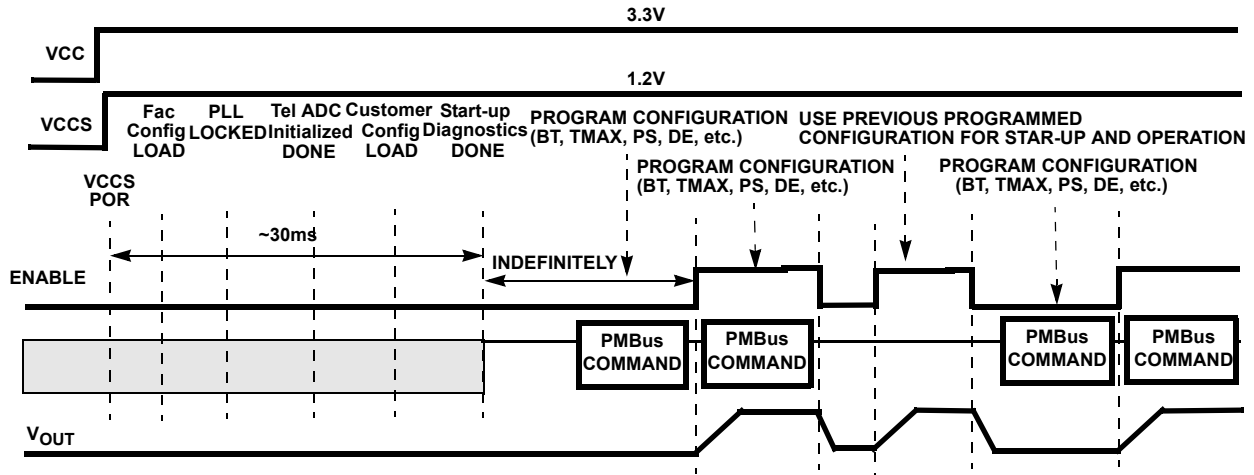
3.3V

VCC

1.2V

VCCS

Fac Config LOAD

PLL LOCKED

Tel ADC Initialized DONE

Customer Config LOAD

Start-up Diagnostics DONE

PROGRAM CONFIGURATION (BT, TMAX, PS, DE, etc.)

USE PREVIOUS PROGRAMMED CONFIGURATION FOR STAR-UP AND OPERATION

PROGRAM CONFIGURATION (BT, TMAX, PS, DE, etc.)

PROGRAM CONFIGURATION (BT, TMAX, PS, DE, etc.)

VCCS POR

~30ms

INDEFINITELY

ENABLE

PMBus COMMAND

PMBus COMMAND

PMBus COMMAND

PMBus COMMAND

$V_{OUT}$